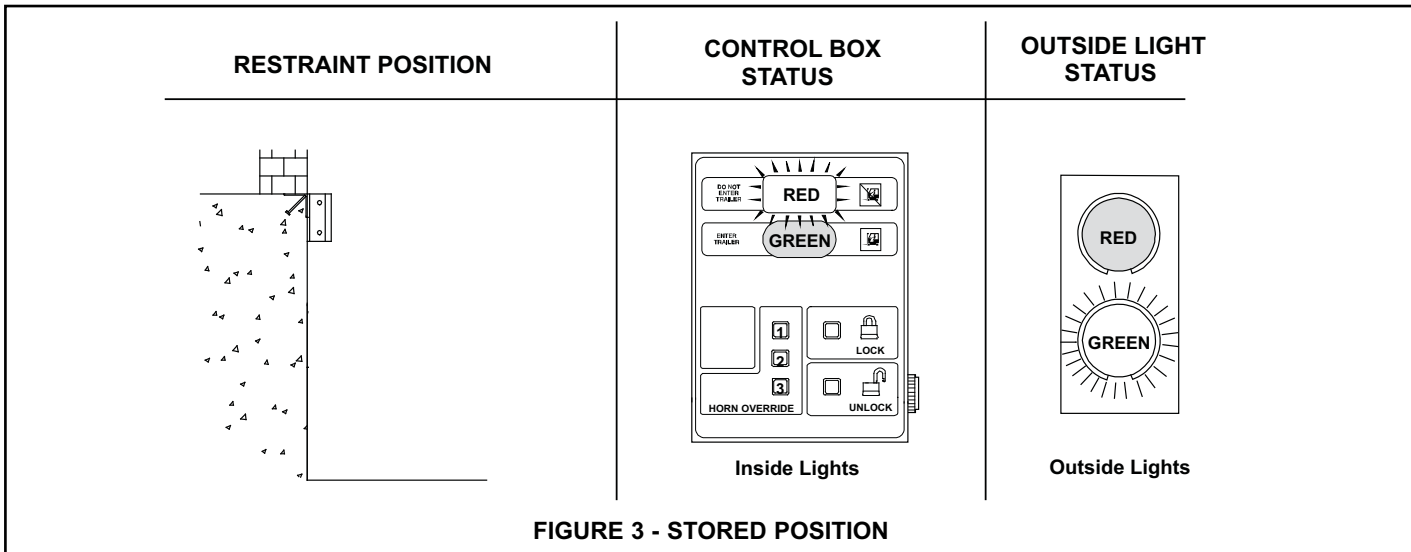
| RESTRAINT POSITION | CONTROL BOX STATUS | OUTSIDE LIGHT STATUS |
|---|---|---|
| | DO NOT ENTER TRAILER RED<br>ENTER TRAILER GREEN<br>1<br>2<br>3<br>LOCK<br>UNLOCK<br>HORN OVERRIDE<br>Inside Lights | RED<br>GREEN<br>Outside Lights |

FIGURE 3 - STORED POSITION